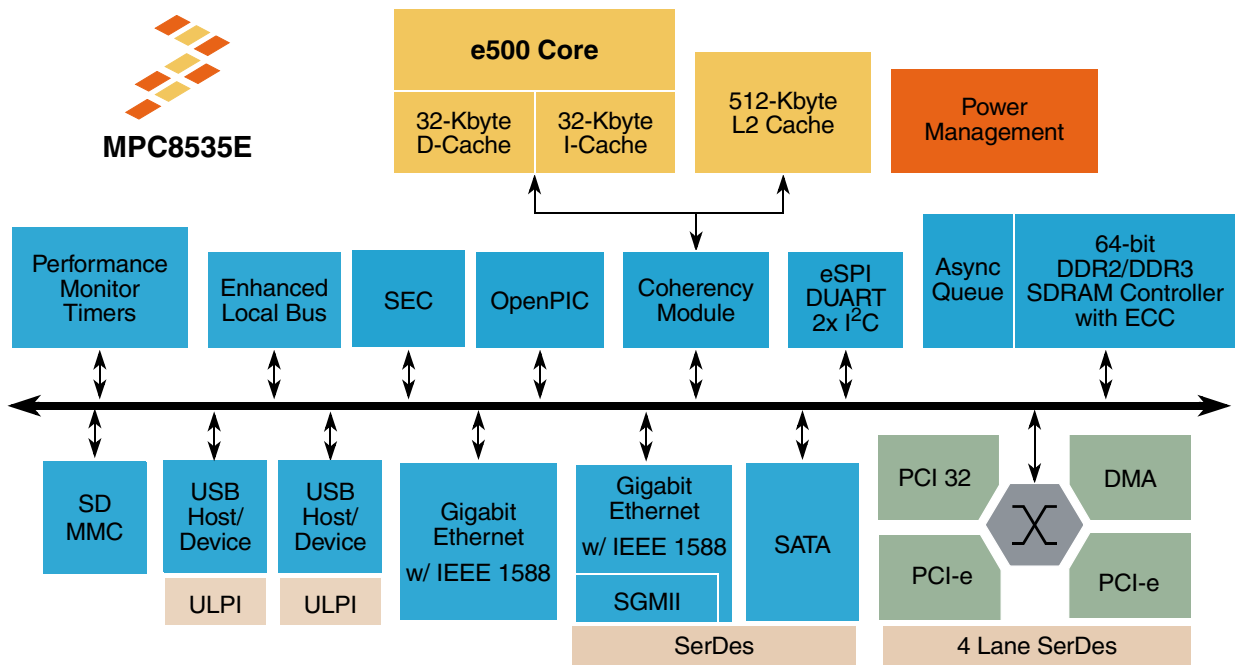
MPC8535E

e500 Core

32-Kbyte D-Cache

32-Kbyte I-Cache

512-Kbyte L2 Cache

Power Management

Performance Monitor Timers

Enhanced Local Bus

SEC

OpenPIC

Coherency Module

eSPI DUART 2x I$^2$C

Async Queue

64-bit DDR2/DDR3 SDRAM Controller with ECC

SD MMC

USB Host/ Device

ULPI

USB Host/ Device

ULPI

Gigabit Ethernet w/ IEEE 1588

Gigabit Ethernet w/ IEEE 1588

SGMII

SerDes

SATA

PCI 32

DMA

PCI-e

PCI-e

4 Lane SerDes